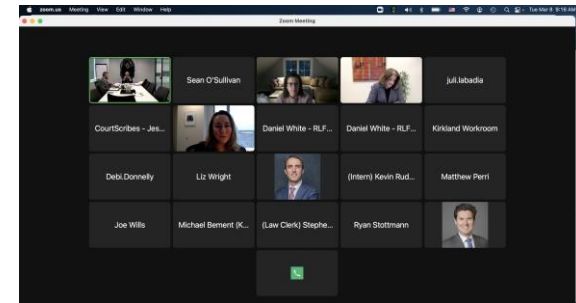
zoom.us Meeting View Edit Window Help

Tue Mar 8 9:16 AM

Zoom Meeting

Sean O'Sullivan

juli.labadia

CourtScribes - Jes...

Daniel White - RLF...

Daniel White - RLF...

Kirkland Workroom

Debi.Donnelly

Liz Wright

(Intern) Kevin Rud...

Matthew Perri

Joe Wills

Michael Bement (K...

(Law Clerk) Stephe...

Ryan Stottmann